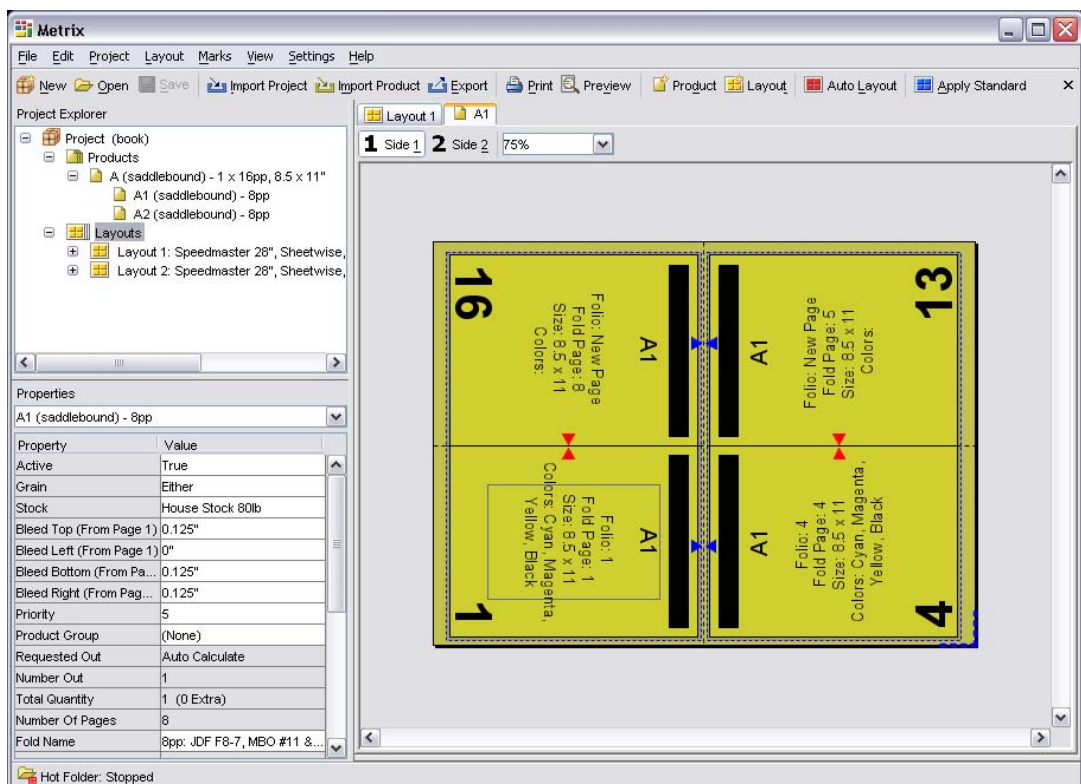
Metrix

File Edit Project Layout Marks View Settings Help

New Open Save Import Project Import Product Export Print Preview Product Layout Auto Layout Apply Standard ×

Project Explorer

Project (book)
Products
A (saddlebound) - 1 x 16pp, 8.5 x 11"
A1 (saddlebound) - 8pp
A2 (saddlebound) - 8pp
Layouts
Layout 1: Speedmaster 28", Sheetwise,
Layout 2: Speedmaster 28", Sheetwise,

Properties

A1 (saddlebound) - 8pp

| Property | Value |
|---|---|
| Active | True |
| Grain | Either |
| Stock | House Stock 80lb |
| Bleed Top (From Page 1) | 0.125" |
| Bleed Left (From Page 1) | 0" |
| Bleed Bottom (From Pa... | 0.125" |
| Bleed Right (From Pag... | 0.125" |
| Priority | 5 |
| Product Group | (None) |
| Requested Out | Auto Calculate |
| Number Out | 1 |
| Total Quantity | 1 (0 Extra) |
| Number Of Pages | 8 |
| Fold Name | 8pp: JDF F8-7, MBO #11 &... |

Layout 1 A1

1 Side 1 2 Side 2 75%

16
A1
Folio: New Page
Fold Page: 8
Size: 8.5 x 11
Colors:

13
A1
Folio: New Page
Fold Page: 5
Size: 8.5 x 11
Colors:

1
A1
Folio: 1
Fold Page: 1
Size: 8.5 x 11
Colors: Cyan, Magenta, Yellow, Black

4
A1
Folio: 4
Fold Page: 4
Size: 8.5 x 11
Colors: Cyan, Magenta, Yellow, Black

Hot Folder: Stopped